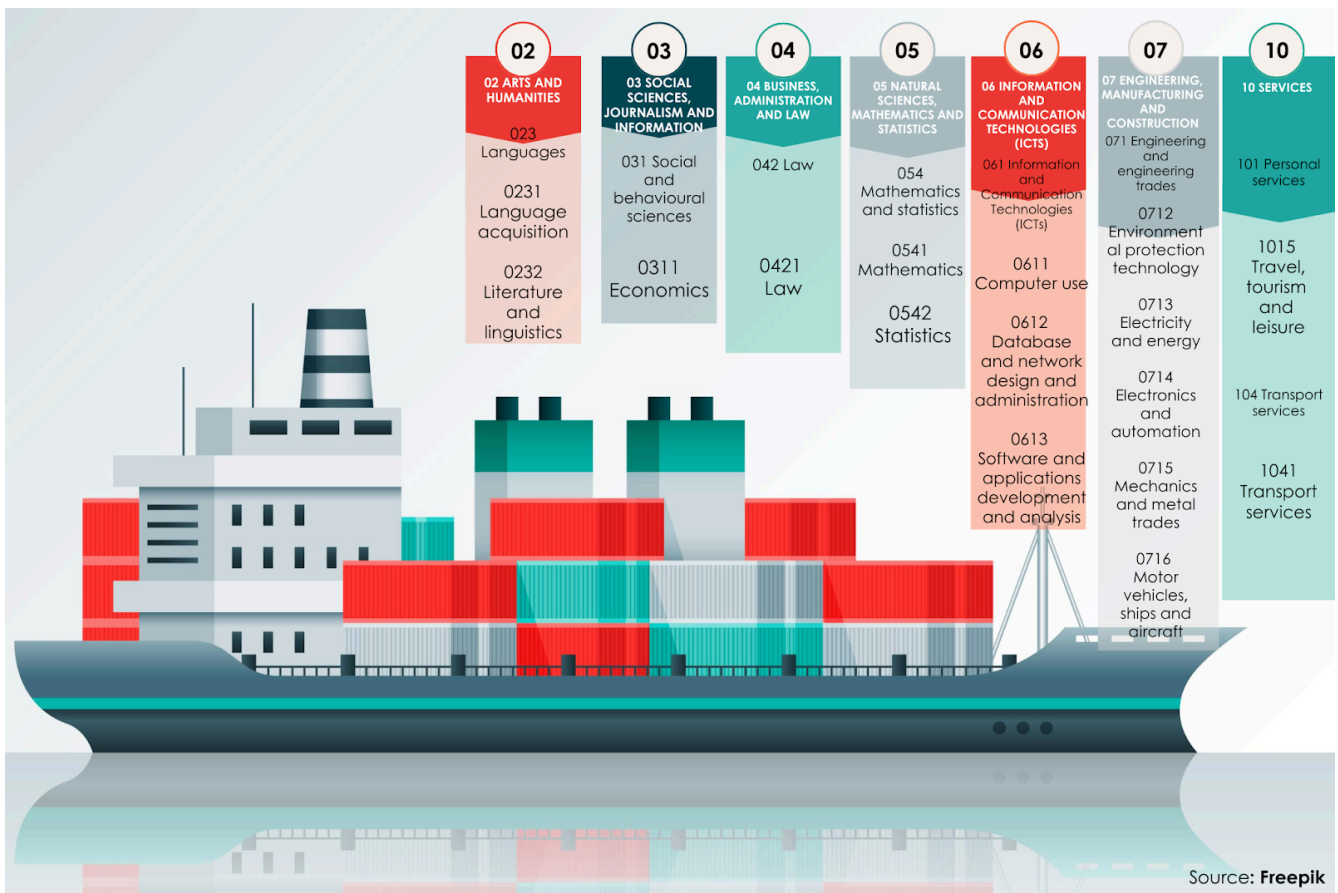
02

02 ARTS AND HUMANITIES

023 Languages

0231 Language acquisition

0232 Literature and linguistics

03

03 SOCIAL SCIENCES, JOURNALISM AND INFORMATION

031 Social and behavioural sciences

0311 Economics

04

04 BUSINESS, ADMINISTRATION AND LAW

042 Law

0421 Law

05

05 NATURAL SCIENCES, MATHEMATICS AND STATISTICS

054 Mathematics and statistics

0541 Mathematics

0542 Statistics

06

06 INFORMATION AND COMMUNICATION TECHNOLOGIES (ICTS)

061 Information and Communication Technologies (ICTs)

0611 Computer use

0612 Database and network design and administration

0613 Software and applications development and analysis

07

07 ENGINEERING, MANUFACTURING AND CONSTRUCTION

071 Engineering and engineering trades

0712 Environmental protection technology

0713 Electricity and energy

0714 Electronics and automation

0715 Mechanics and metal trades

0716 Motor vehicles, ships and aircraft

10

10 SERVICES

101 Personal services

1015 Travel, tourism and leisure

104 Transport services

1041 Transport services

Source: Freepik